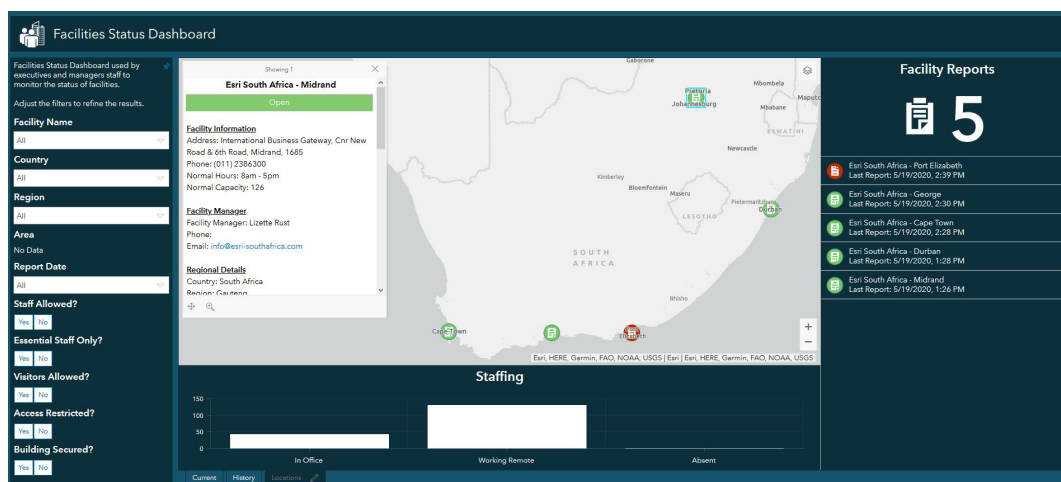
Facilities Status Dashboard

Facilities Status Dashboard used by executives and managers staff to monitor the status of facilities.

Adjust the filters to refine the results.

Facility Name
All
Country
All
Region
All
Area
No Data
Report Date
All
Staff Allowed?
Yes No
Essential Staff Only?
Yes No
Visitors Allowed?
Yes No
Access Restricted?
Yes No
Building Secured?
Yes No

Showing 1
Esri South Africa - Midrand
Open

Facility Information
Address: International Business Gateway, Cnr New Road & 6th Road, Midrand, Midrand, 1685
Phone: (011) 2386300
Normal Hours: 8am - 5pm
Normal Capacity: 126

Facility Manager
Facility Manager: Lizette Rust
Phone:
Email: info@esri-southafrica.com

Regional Details
Country: South Africa
Region: Gauteng

Gaborone
Pretoria
Johannesburg
Mbombela
Maputo
Mbabane
ESWATINI
Newcastle
Kimberley
Bloemfontein
Maseru
LESOTHO
Pietermaritzburg
Durban
SOUTH AFRICA
Bhisho
Cape Town
Elizabeth
Esri, HERE, Garmin, FAO, NOAA, USGS | Esri | Esri, HERE, Garmin, FAO, NOAA, USGS

Staffing
150
100
50
0
In Office
Working Remote
Absent

Current History Locations

Facility Reports
5

Esri South Africa - Port Elizabeth
Last Report: 5/19/2020, 2:39 PM
Esri South Africa - George
Last Report: 5/19/2020, 2:30 PM
Esri South Africa - Cape Town
Last Report: 5/19/2020, 2:28 PM
Esri South Africa - Durban
Last Report: 5/19/2020, 1:28 PM
Esri South Africa - Midrand
Last Report: 5/19/2020, 1:26 PM